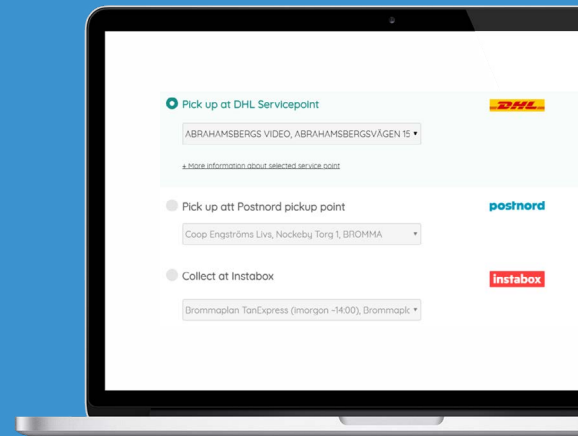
Pick up at DHL Servicepoint

DHL

ABRAHAMSBERGS VIDEO, ABRAHAMSBERGSVÄGEN 15 ▾

+ More information about selected service point

Pick up att Postnord pickup point

postnord

Coop Engströms Livs, Nockeby Torg 1, BROMMA ▾

Collect at Instabox

instabox

Brommaplan TanExpress (imorgon -14:00), Brommapl ▾